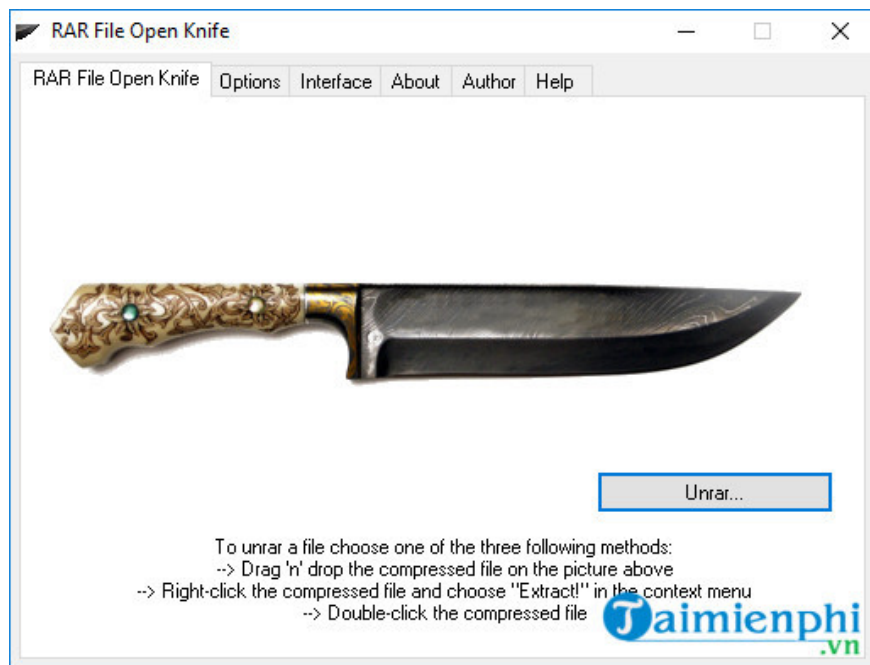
RAR File Open Knife

RAR File Open Knife | Options | Interface | About | Author | Help

Unrar...

To unrar a file choose one of the three following methods:
--> Drag 'n' drop the compressed file on the picture above
--> Right-click the compressed file and choose "Extract!" in the context menu
--> Double-click the compressed file

Taimienphi.vn